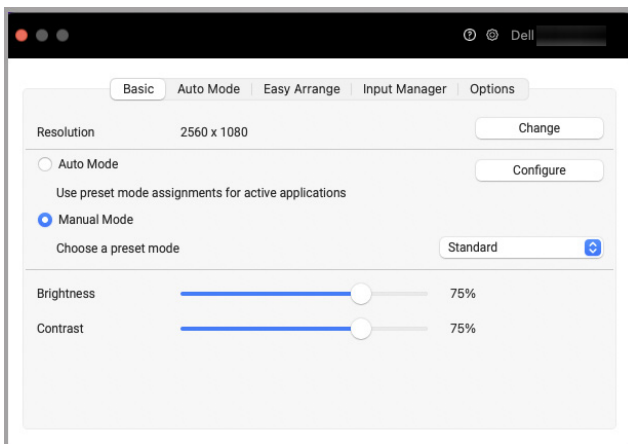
Dell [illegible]

Basic | Auto Mode | Easy Arrange | Input Manager | Options

Resolution 2560 x 1080 Change

Auto Mode Configure

Use preset mode assignments for active applications

Manual Mode

Choose a preset mode Standard

Brightness 75%

Contrast 75%